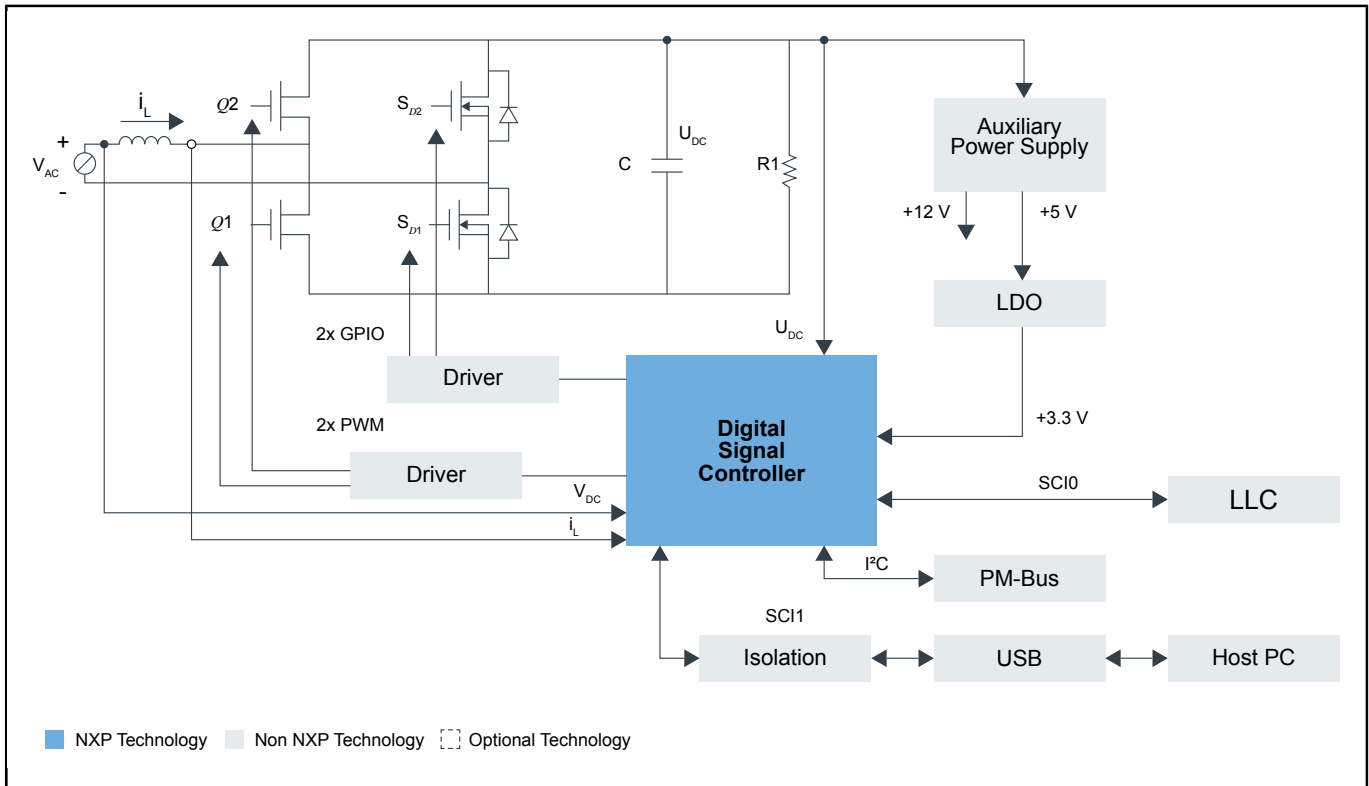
$i_L$

+

$V_{AC}$

-

$Q2$

$Q1$

$S_{D2}$

$S_{D1}$

C

$U_{DC}$

R1

Auxiliary Power Supply

+12 V

+5 V

LDO

$U_{DC}$

2x GPIO

Driver

2x PWM

Driver

Digital Signal Controller

+3.3 V

SCI0

LLC

$V_{DC}$

$i_L$

I²C

PM-Bus

SCI1

Isolation

USB

Host PC

NXP Technology

Non NXP Technology

Optional Technology